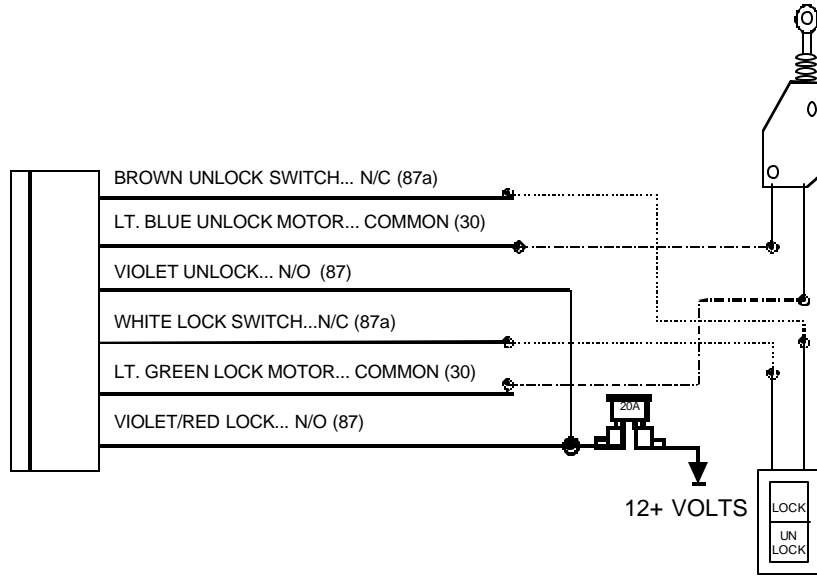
BROWN UNLOCK SWITCH... N/C (87a)

LT. BLUE UNLOCK MOTOR... COMMON (30)

VIOLET UNLOCK... N/O (87)

WHITE LOCK SWITCH...N/C (87a)

LT. GREEN LOCK MOTOR... COMMON (30)

VIOLET/RED LOCK... N/O (87)

20A

12+ VOLTS

LOCK

UN LOCK